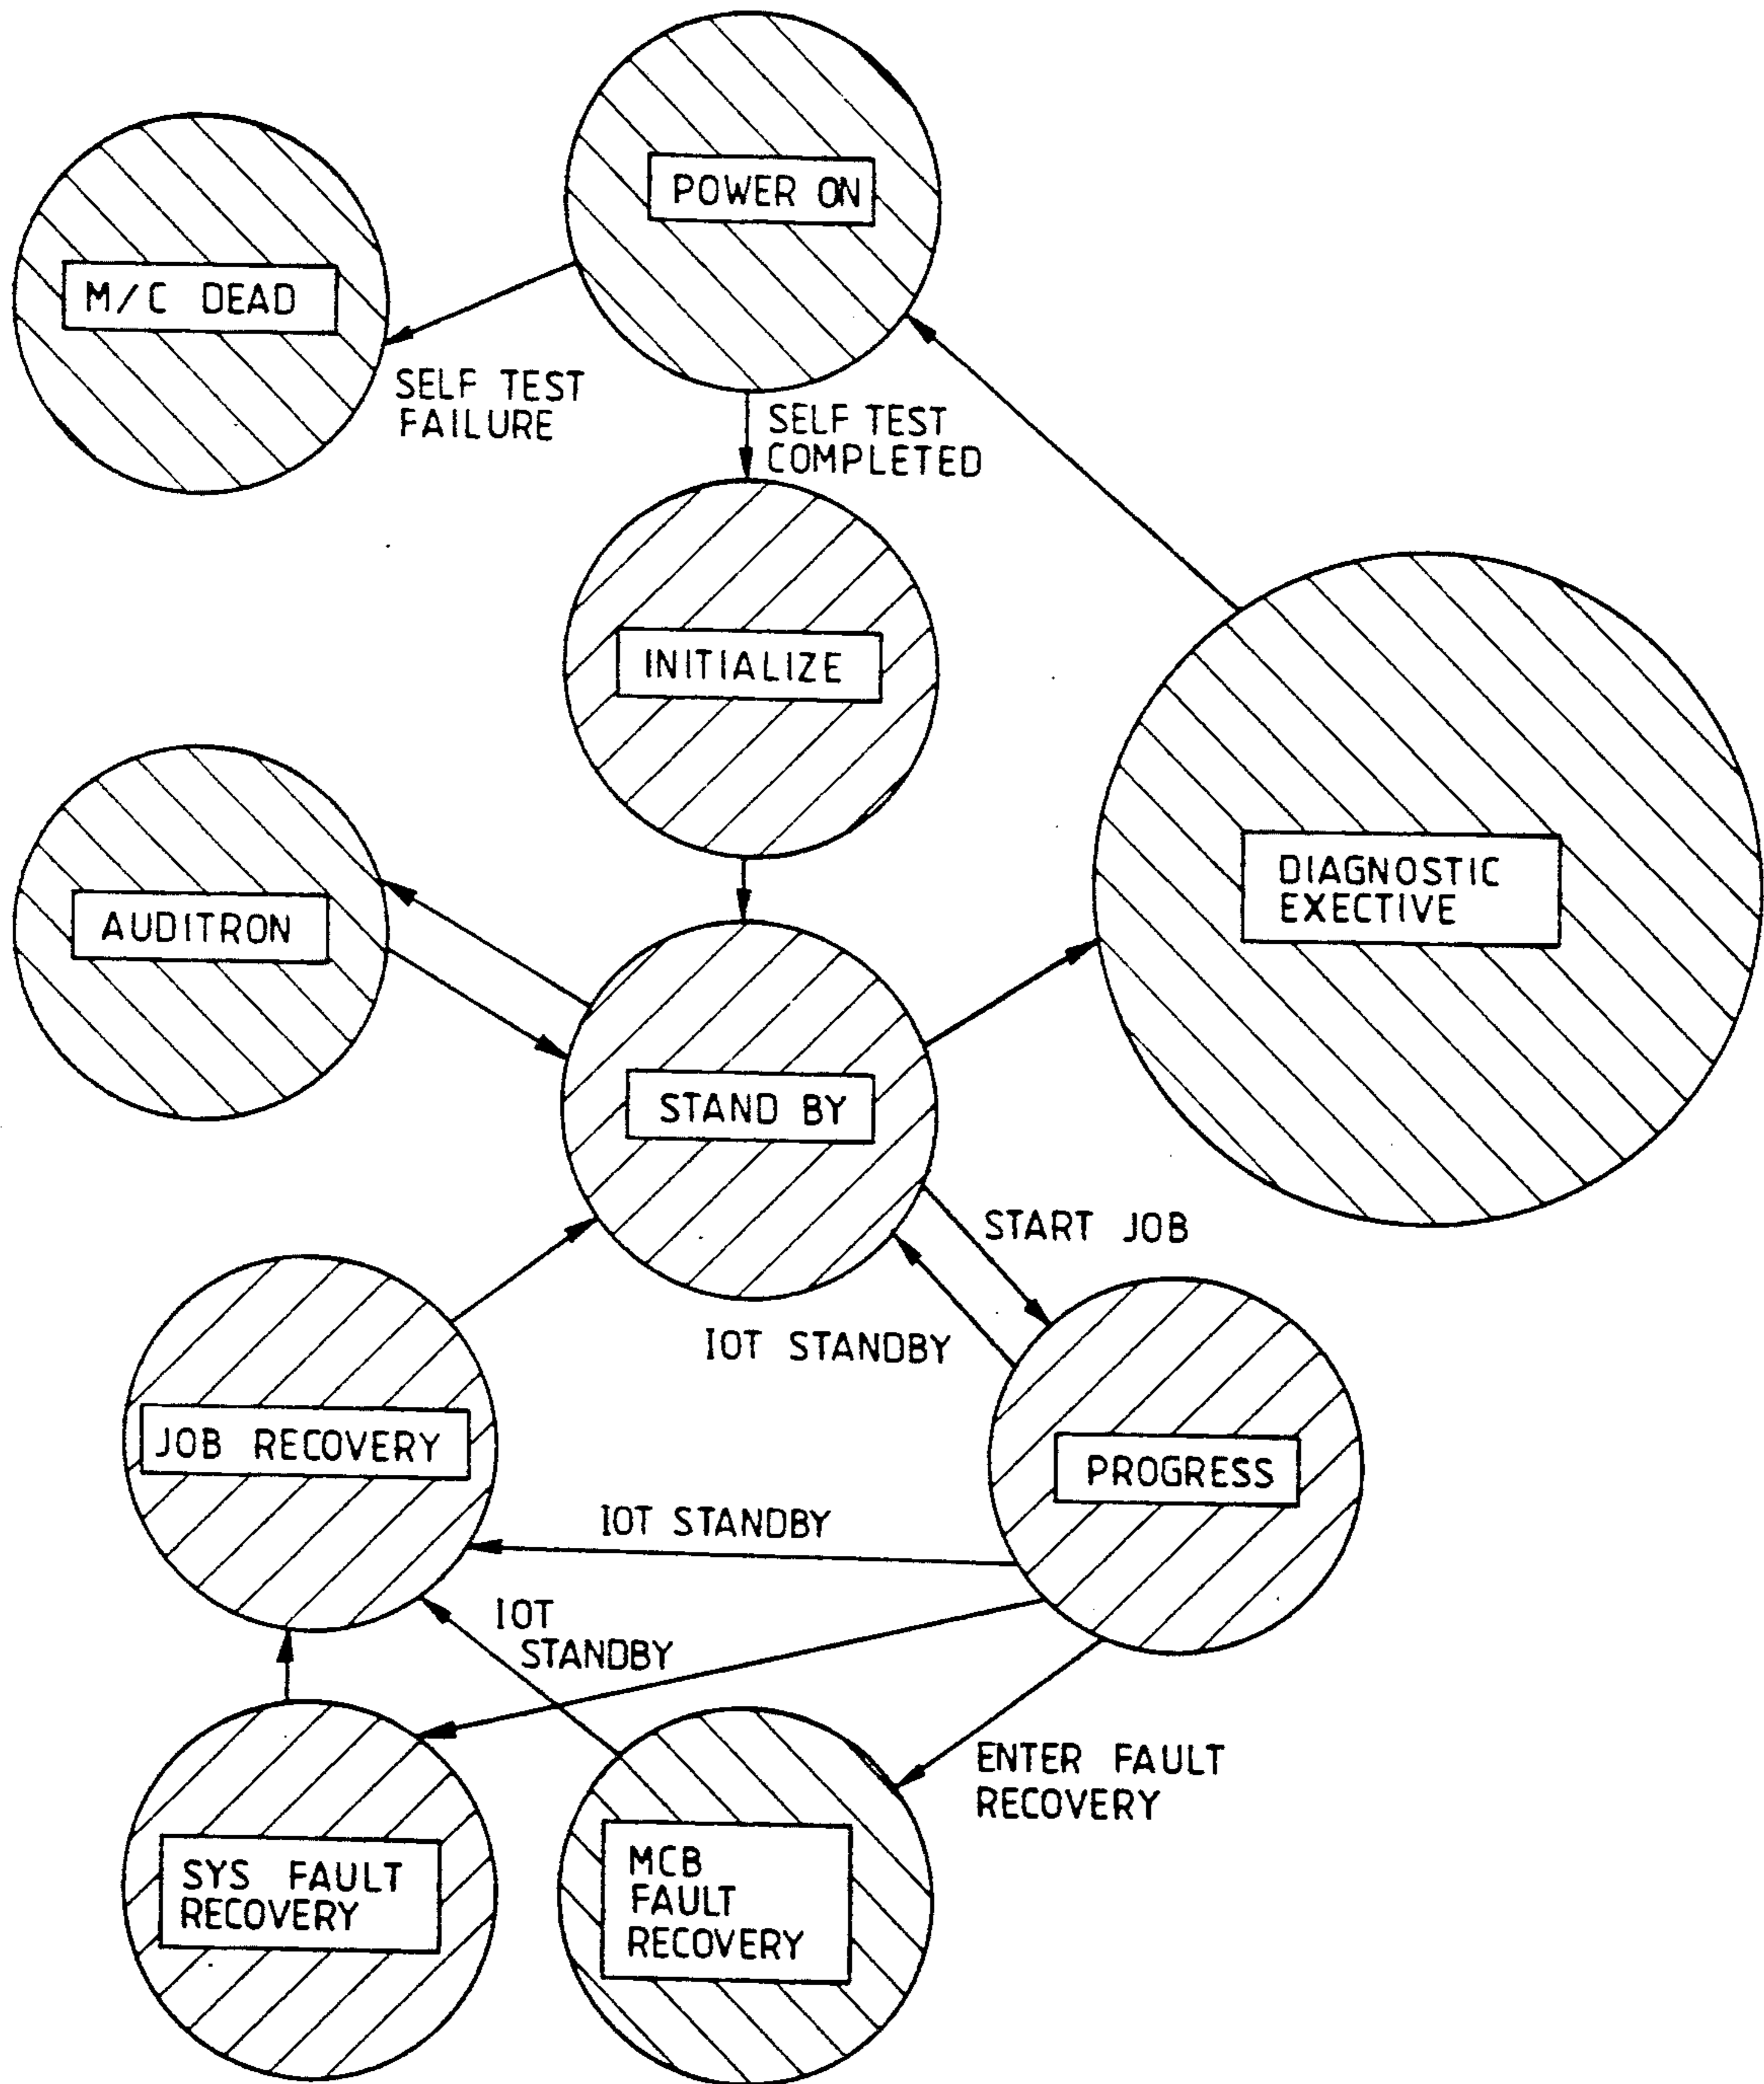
POWER ON

M/C DEAD

SELF TEST FAILURE

SELF TEST COMPLETED

INITIALIZE

DIAGNOSTIC EXECTIVE

AUDITRON

STAND BY

START JOB

IOT STANDBY

JOB RECOVERY

PROGRESS

IOT STANDBY

IOT STANDBY

ENTER FAULT RECOVERY

SYS FAULT RECOVERY

MCB FAULT RECOVERY